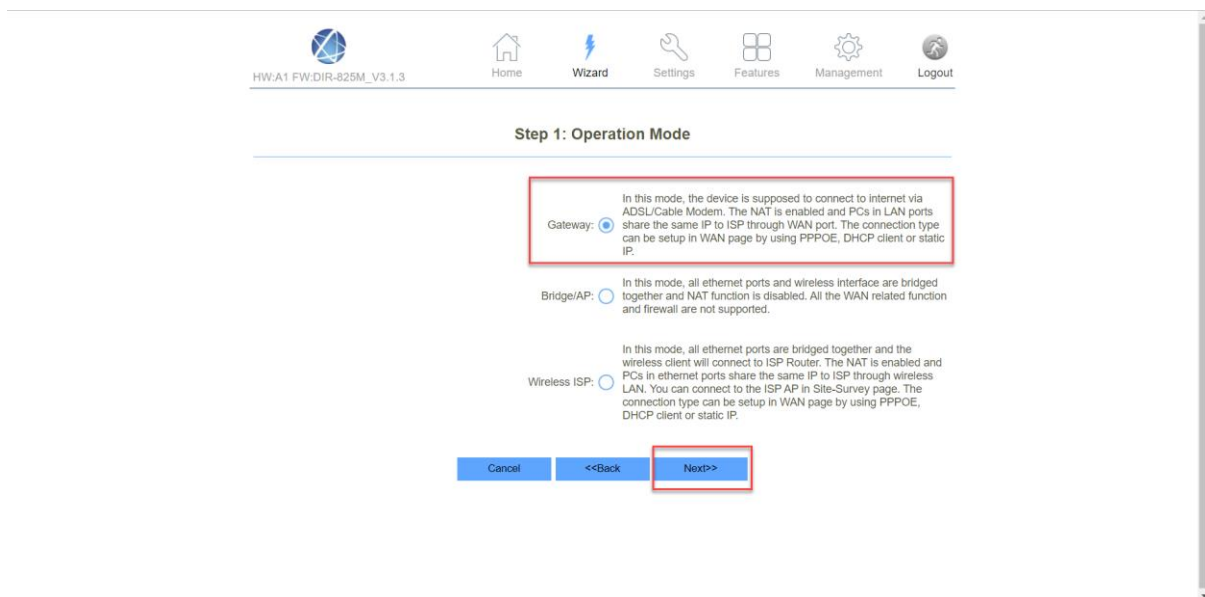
HW:A1 FW:DIR-825M_V3.1.3

Home Wizard Settings Features Management Logout

Step 1: Operation Mode

Gateway: In this mode, the device is supposed to connect to internet via ADSL/Cable Modem. The NAT is enabled and PCs in LAN ports share the same IP to ISP through WAN port. The connection type can be setup in WAN page by using PPPOE, DHCP client or static IP.

Bridge/AP: In this mode, all ethernet ports and wireless interface are bridged together and NAT function is disabled. All the WAN related function and firewall are not supported.

Wireless ISP: In this mode, all ethernet ports are bridged together and the wireless client will connect to ISP Router. The NAT is enabled and PCs in ethernet ports share the same IP to ISP through wireless LAN. You can connect to the ISP AP in Site-Survey page. The connection type can be setup in WAN page by using PPPOE, DHCP client or static IP.

Cancel <<Back Next>>